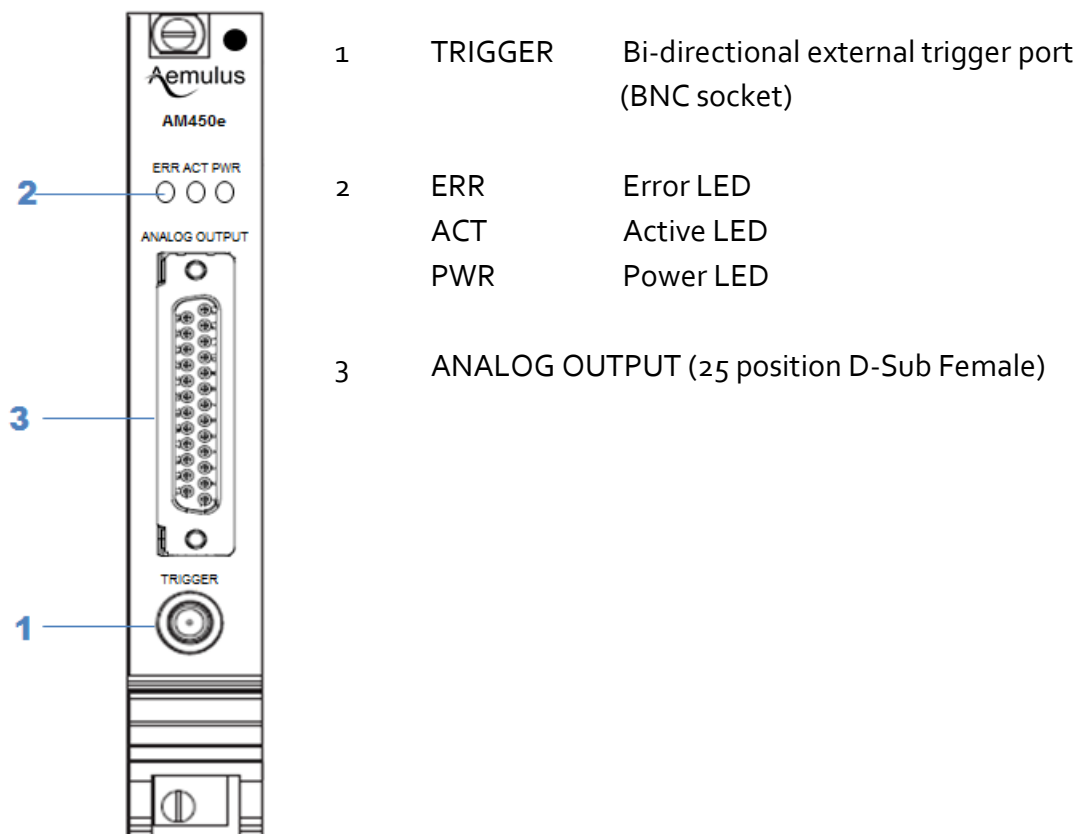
Aemulus
AM450e
ERR ACT PWR
2
ANALOG OUTPUT
3
TRIGGER
1

1 TRIGGER Bi-directional external trigger port (BNC socket)

2 ERR Error LED
ACT Active LED
PWR Power LED

3 ANALOG OUTPUT (25 position D-Sub Female)